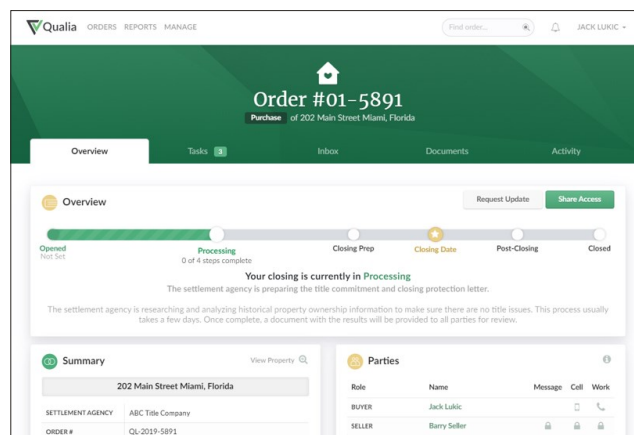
Qualia ORDERS REPORTS MANAGE

Find order...

JACK LUKIC

Order #01-5891

Purchase of 202 Main Street Miami, Florida

Overview | Tasks 3 | Inbox | Documents | Activity

Overview

Request Update | Share Access

Opened
Not Set

Processing
0 of 4 steps complete

Closing Prep

Closing Date

Post-Closing

Closed

Your closing is currently in Processing

The settlement agency is preparing the title commitment and closing protection letter.

The settlement agency is researching and analyzing historical property ownership information to make sure there are no title issues. This process usually takes a few days. Once complete, a document with the results will be provided to all parties for review.

Summary

View Property

202 Main Street Miami, Florida

| SETTLEMENT AGENCY | ABC Title Company |
|---|---|
| ORDER # | QL-2019-5891 |

Parties

| Role | Name | Message | Cell | Work |
|---|---|---|---|---|
| BUYER | Jack Lukic | | | |
| SELLER | Barry Seller | | | |